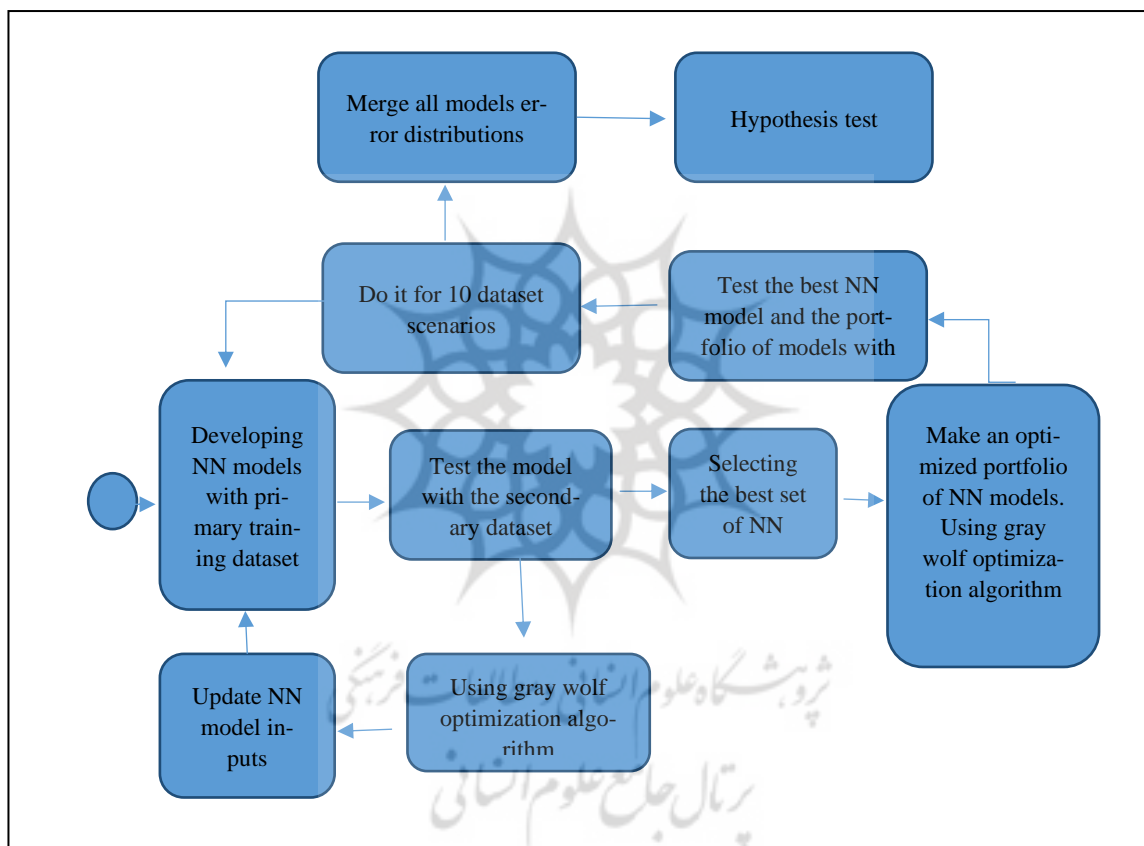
Merge all models error distributions

Hypothesis test

Do it for 10 dataset scenarios

Test the best NN model and the portfolio of models with

Developing NN models with primary training dataset

Test the model with the secondary dataset

Selecting the best set of NN

Make an optimized portfolio of NN models. Using gray wolf optimization algorithm

Update NN model inputs

Using gray wolf optimization algorithm

پژوهشگاه علوم انسانی و مطالعات فرهنگی
پرتال جامع علوم انسانی